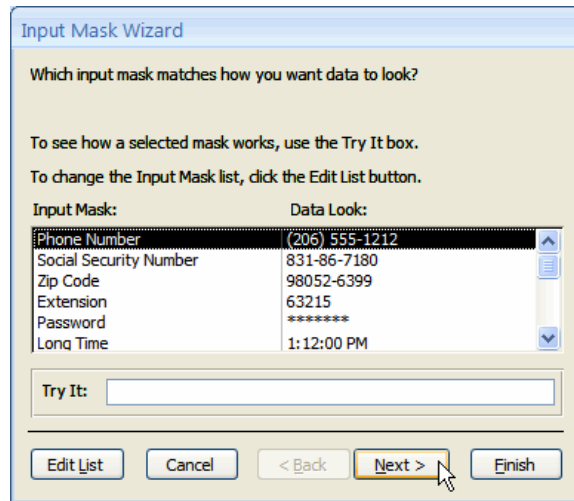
Input Mask Wizard

Which input mask matches how you want data to look?

To see how a selected mask works, use the Try It box.

To change the Input Mask list, click the Edit List button.

| Input Mask: | Data Look: |
|---|---|
| Phone Number | (206) 555-1212 |
| Social Security Number | 831-86-7180 |
| Zip Code | 98052-6399 |
| Extension | 63215 |
| Password | ******** |
| Long Time | 1:12:00 PM |

Try It:

Edit List   Cancel   < Back   Next >   Finish